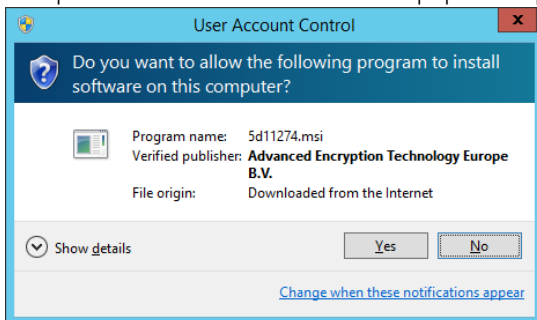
User Account Control

Do you want to allow the following program to install software on this computer?

Program name: 5d11274.msi
Verified publisher: Advanced Encryption Technology Europe B.V.
File origin: Downloaded from the Internet

Show details

Yes

No

Change when these notifications appear